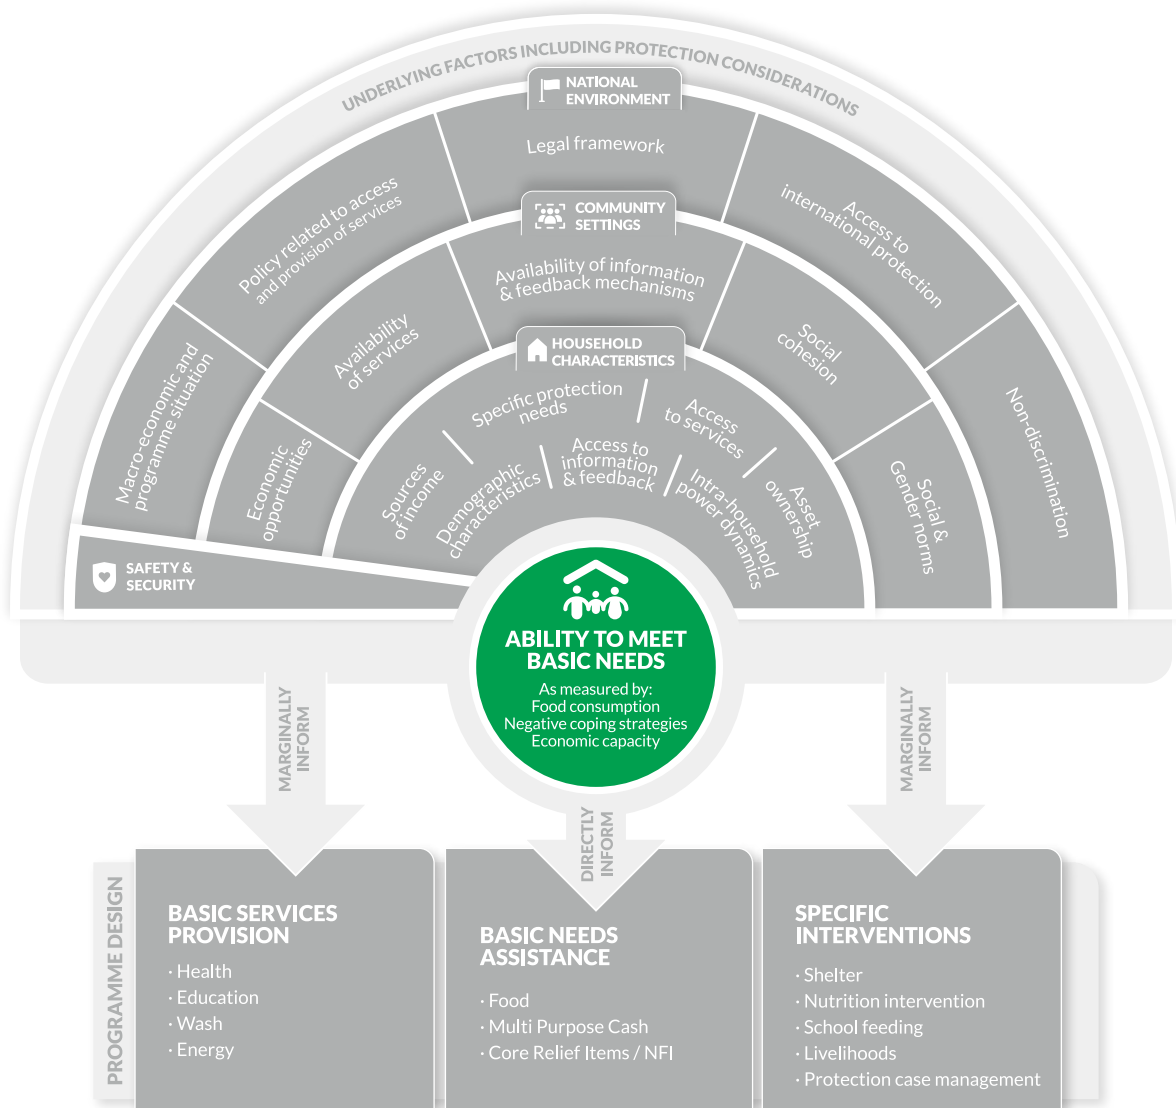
UNDERLYING FACTORS INCLUDING PROTECTION CONSIDERATIONS

NATIONAL ENVIRONMENT

Legal framework

Policy related to access and provision of services

Access to international protection

Macro-economic and programme situation

Non-discrimination

COMMUNITY SETTINGS

Availability of information & feedback mechanisms

Availability of services

Social cohesion

Economic opportunities

Social & Gender norms

HOUSEHOLD CHARACTERISTICS

Specific protection needs

Access to services

Sources of income

Demographic characteristics

Access to information & feedback

Intra-household power dynamics

Asset ownership

SAFETY & SECURITY

ABILITY TO MEET BASIC NEEDS

As measured by:
Food consumption
Negative coping strategies
Economic capacity

MARGINALLY INFORM

DIRECTLY INFORM

MARGINALLY INFORM

PROGRAMME DESIGN

BASIC SERVICES PROVISION

· Health
· Education
· Wash
· Energy

BASIC NEEDS ASSISTANCE

· Food
· Multi Purpose Cash
· Core Relief Items / NFI

SPECIFIC INTERVENTIONS

· Shelter
· Nutrition intervention
· School feeding
· Livelihoods
· Protection case management